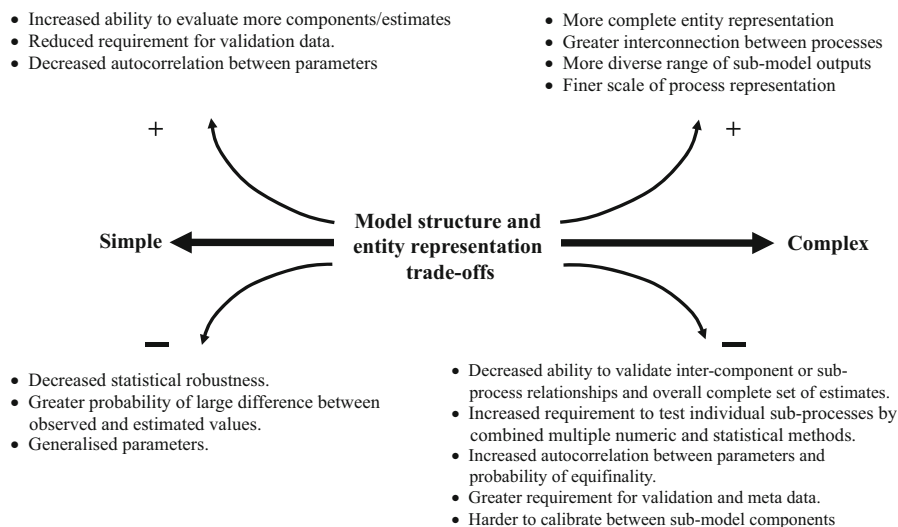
• Increased ability to evaluate more components/estimates
• Reduced requirement for validation data.
• Decreased autocorrelation between parameters

• More complete entity representation
• Greater interconnection between processes
• More diverse range of sub-model outputs
• Finer scale of process representation

+

+

Simple

**Model structure and entity representation trade-offs**

Complex

—

—

• Decreased statistical robustness.
• Greater probability of large difference between observed and estimated values.
• Generalised parameters.

• Decreased ability to validate inter-component or subprocess relationships and overall complete set of estimates.
• Increased requirement to test individual sub-processes by combined multiple numeric and statistical methods.
• Increased autocorrelation between parameters and probability of equifinality.
• Greater requirement for validation and meta data.
• Harder to calibrate between sub-model components